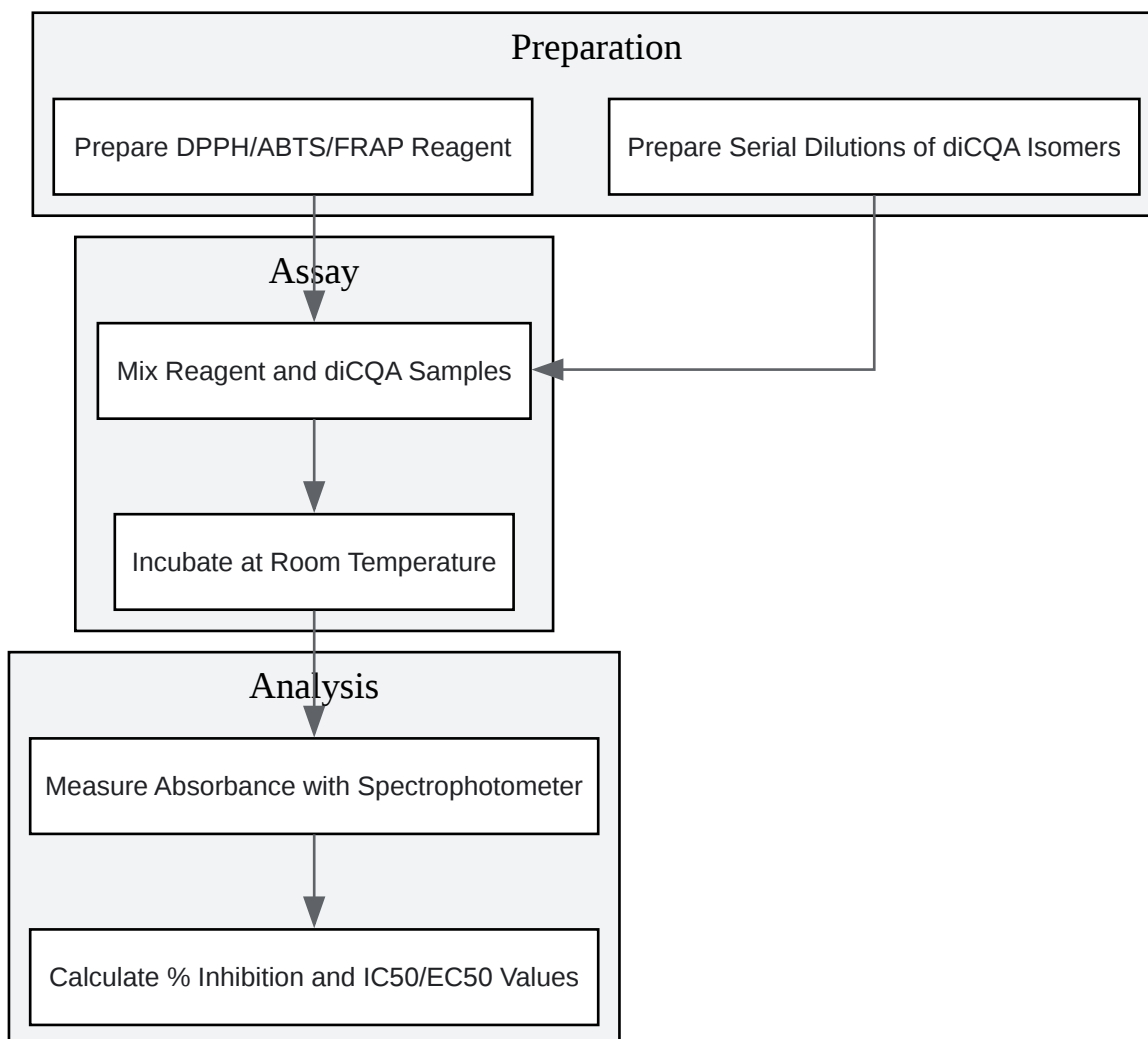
Preparation

Prepare DPPH/ABTS/FRAP Reagent

Prepare Serial Dilutions of diCQA Isomers

Assay

Mix Reagent and diCQA Samples

Incubate at Room Temperature

Analysis

Measure Absorbance with Spectrophotometer

Calculate % Inhibition and IC50/EC50 Values